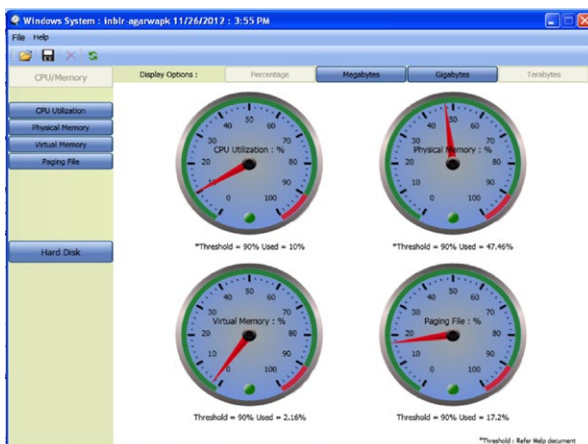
Windows System : inblr-agarwapk 11/26/2012 : 3:55 PM

File Help

CPU/Memory

Display Options : Percentage Megabytes Gigabytes Terabytes

CPU Utilization
Physical Memory
Virtual Memory
Paging File

Hard Disk

0 10 20 30 40 50 60 70 80 90 100
CPU Utilization : %
*Threshold = 90% Used = 10%

0 10 20 30 40 50 60 70 80 90 100
Physical Memory : %
*Threshold = 90% Used = 47.46%

0 10 20 30 40 50 60 70 80 90 100
Virtual Memory : %
Threshold = 90% Used = 2.16%

0 10 20 30 40 50 60 70 80 90 100
Paging File : %
Threshold = 90% Used = 17.2%

*Threshold : Refer Help document